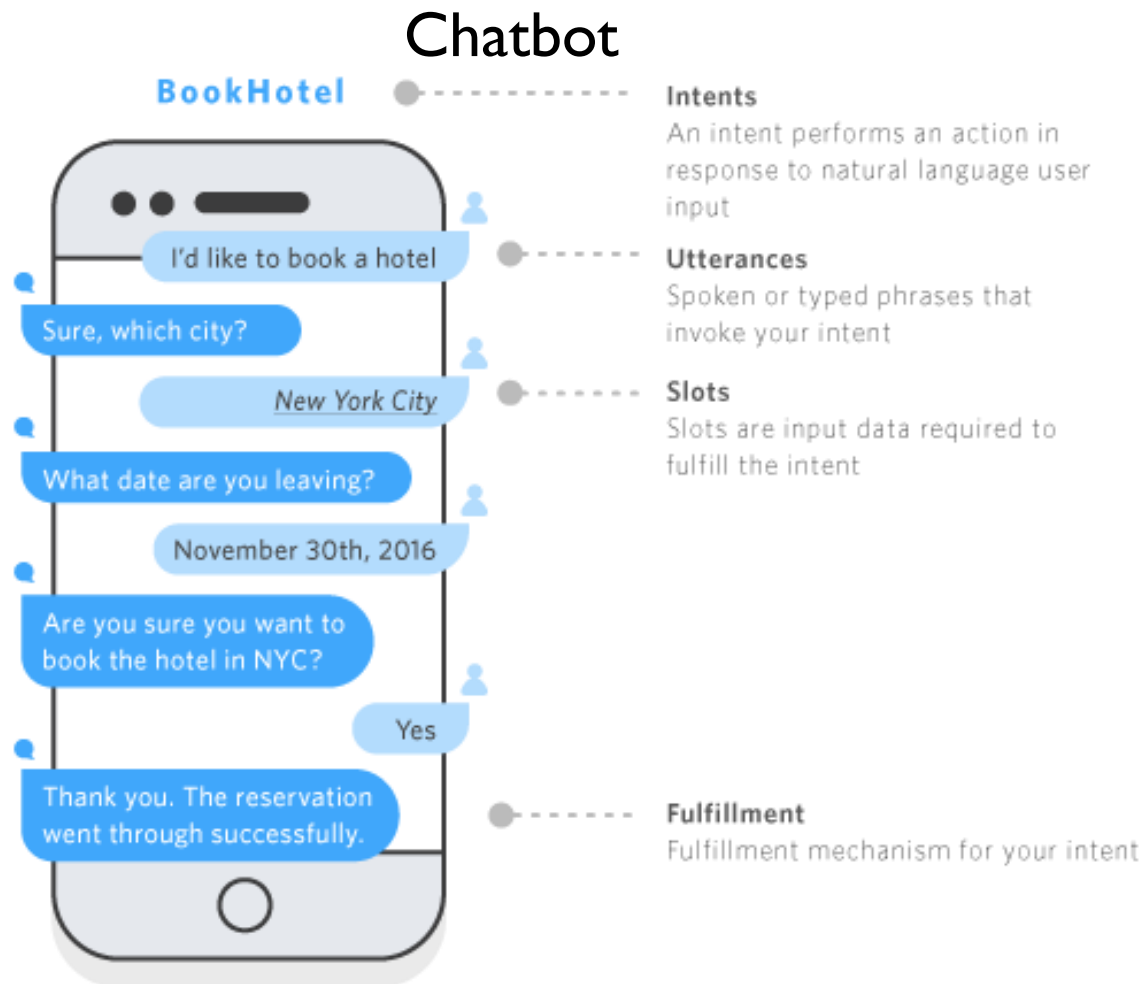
Chatbot

BookHotel

Intents
An intent performs an action in response to natural language user input

I'd like to book a hotel

Utterances
Spoken or typed phrases that invoke your intent

Sure, which city?

New York City

Slots
Slots are input data required to fulfill the intent

What date are you leaving?

November 30th, 2016

Are you sure you want to book the hotel in NYC?

Yes

Thank you. The reservation went through successfully.

Fulfillment
Fulfillment mechanism for your intent